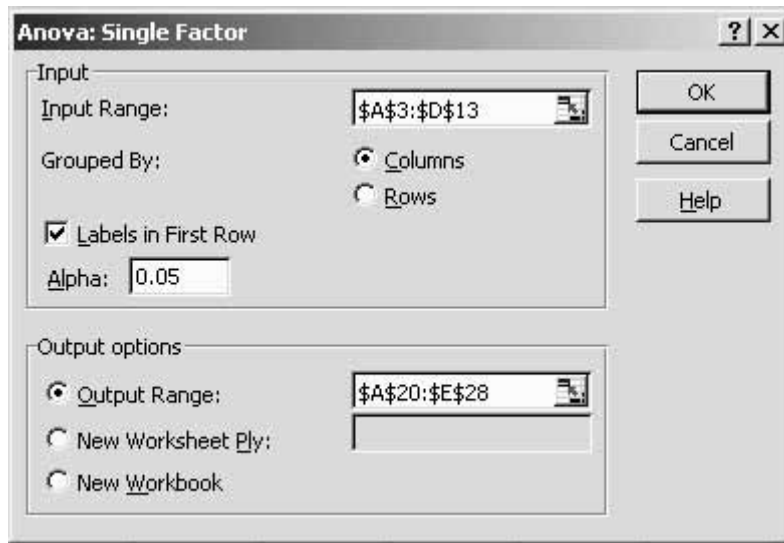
Anova: Single Factor

? X

Input

Input Range: $A$3:$D$13

Grouped By: Columns

Rows

Labels in First Row

Alpha: 0.05

OK

Cancel

Help

Output options

Output Range: $A$20:$E$28

New Worksheet Ply:

New Workbook